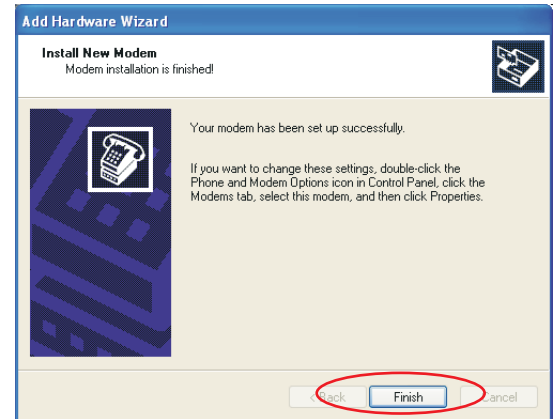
Add Hardware Wizard

Install New Modem
Modem installation is finished!

Your modem has been set up successfully.

If you want to change these settings, double-click the Phone and Modem Options icon in Control Panel, click the Modems tab, select this modem, and then click Properties.

< Back Finish Cancel